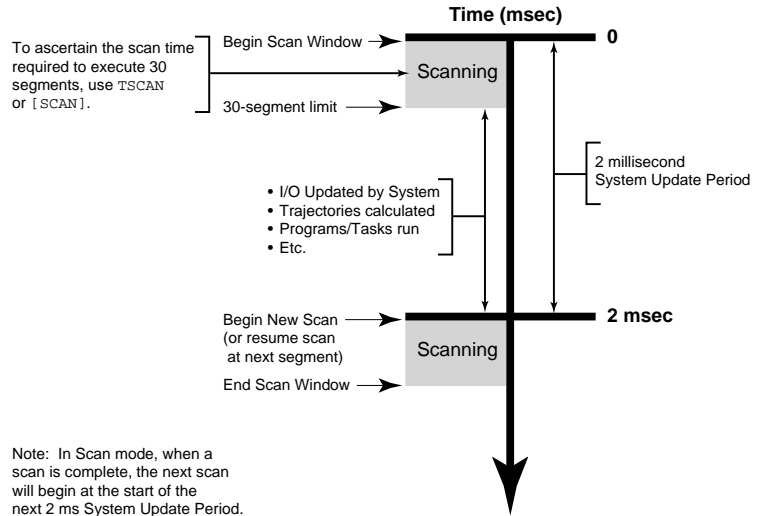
Time (msec)

To ascertain the scan time required to execute 30 segments, use TSCAN or [SCAN].

Begin Scan Window

Scanning

30-segment limit

0

2 millisecond System Update Period

• I/O Updated by System
• Trajectories calculated
• Programs/Tasks run
• Etc.

Begin New Scan (or resume scan at next segment)

2 msec

Scanning

End Scan Window

Note: In Scan mode, when a scan is complete, the next scan will begin at the start of the next 2 ms System Update Period.